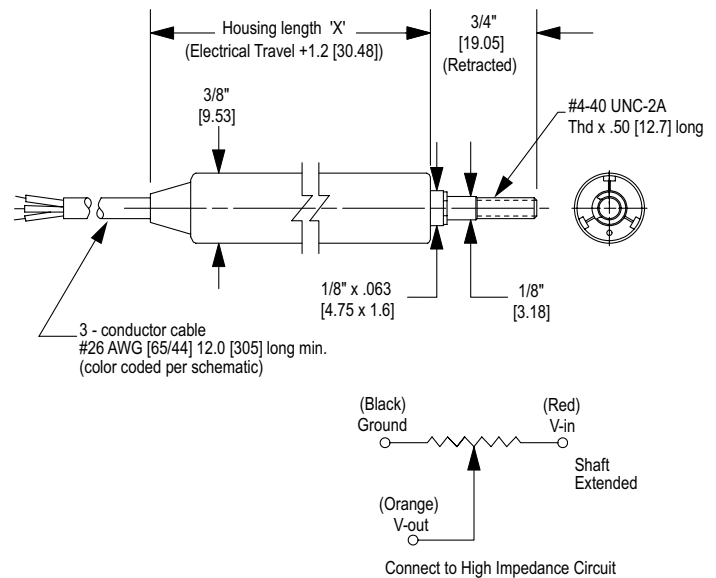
Housing length 'X'
(Electrical Travel +1.2 [30.48])

3/4"
[19.05]
(Retracted)

3/8"
[9.53]

#4-40 UNC-2A
Thd x .50 [12.7] long

1/8" x .063
[4.75 x 1.6]

1/8"
[3.18]

3 - conductor cable
#26 AWG [65/44] 12.0 [305] long min.
(color coded per schematic)

(Black)
Ground

(Red)
V-in

Shaft
Extended

(Orange)
V-out

Connect to High Impedance Circuit